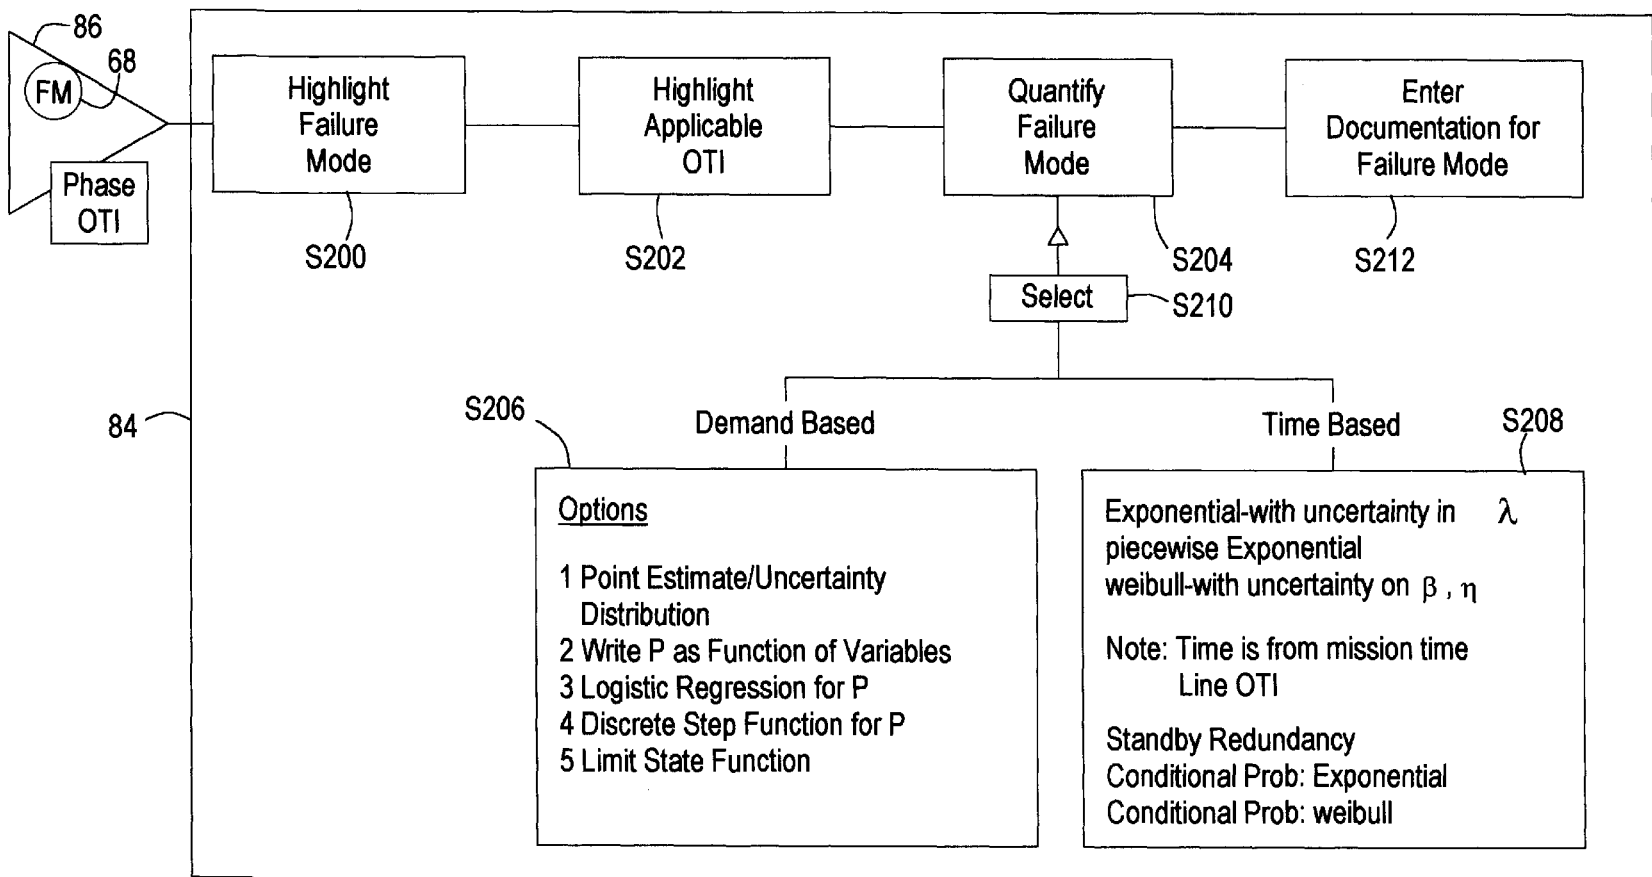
86
68
FM
Phase OTI

Highlight Failure Mode
S200

Highlight Applicable OTI
S202

Quantify Failure Mode
S204

Enter Documentation for Failure Mode
S212

Select
S210

84

S206
Demand Based

Time Based
S208

Options

1 Point Estimate/Uncertainty Distribution
2 Write P as Function of Variables
3 Logistic Regression for P
4 Discrete Step Function for P
5 Limit State Function

Exponential-with uncertainty in $\lambda$
piecewise Exponential
weibull-with uncertainty on $\beta$ , $\eta$

Note: Time is from mission time Line OTI

Standby Redundancy
Conditional Prob: Exponential
Conditional Prob: weibull